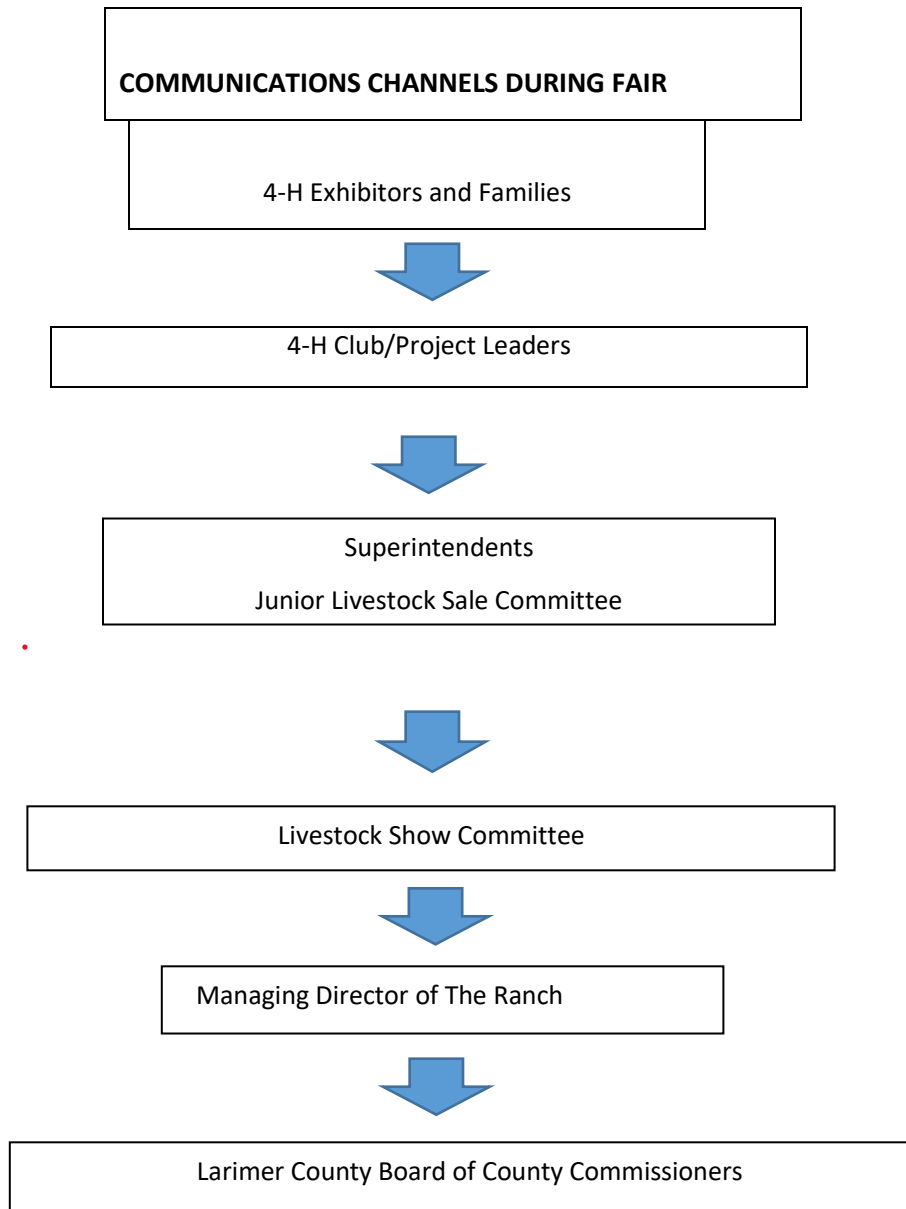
COMMUNICATIONS CHANNELS DURING FAIR

4-H Exhibitors and Families

4-H Club/Project Leaders

Superintendents

Junior Livestock Sale Committee

Livestock Show Committee

Managing Director of The Ranch

Larimer County Board of County Commissioners